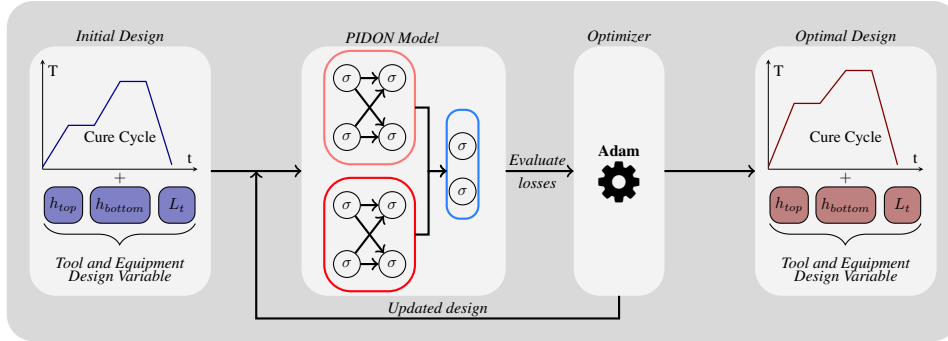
Initial Design

T

Cure Cycle

t

+

$h_{top}$ $h_{bottom}$ $L_t$

Tool and Equipment Design Variable

PIDON Model

$\sigma$ $\sigma$
$\sigma$ $\sigma$

$\sigma$ $\sigma$
$\sigma$ $\sigma$

$\sigma$
$\sigma$

Evaluate losses

Optimizer

Adam

Optimal Design

T

Cure Cycle

t

+

$h_{top}$ $h_{bottom}$ $L_t$

Tool and Equipment Design Variable

Updated design